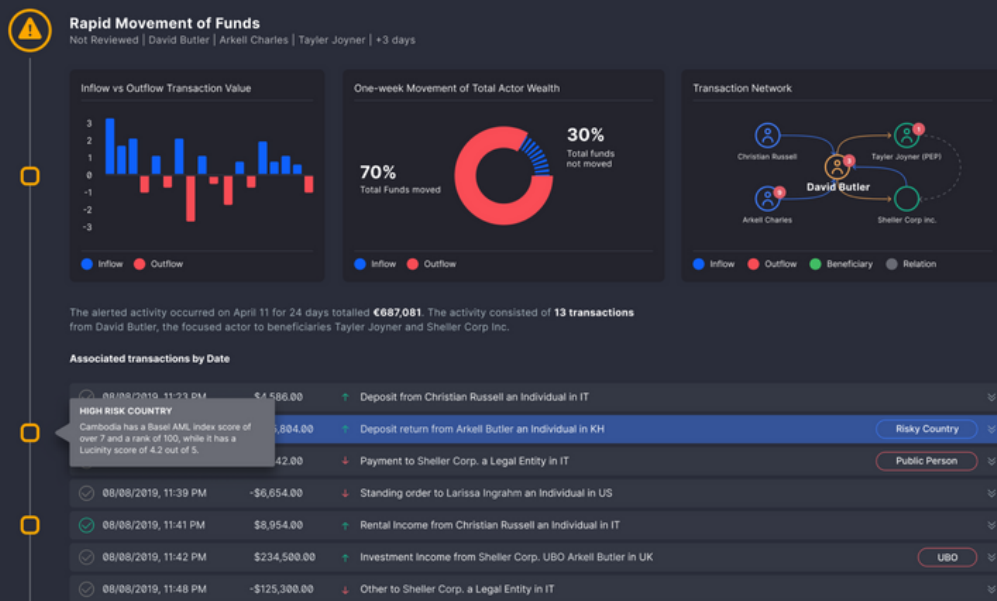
Rapid Movement of Funds

Not Reviewed | David Butler | Arkell Charles | Tayler Joyner | +3 days

Inflow vs Outflow Transaction Value

3
2
1
0
-1
-2
-3

Inflow Outflow

One-week Movement of Total Actor Wealth

70%
Total Funds moved

30%
Total funds not moved

Inflow Outflow

Transaction Network

Christian Russell
Tayler Joyner (PEP)
1
3
David Butler
9
Arkell Charles
Sheller Corp Inc.

Inflow Outflow Beneficiary Relation

The alerted activity occurred on April 11 for 24 days totalled **€687,081**. The activity consisted of **13 transactions** from David Butler, the focused actor to beneficiaries Tayler Joyner and Sheller Corp Inc.

Associated transactions by Date

| | | | |
|---|---|---|---|
| 08/08/2019, 11:23 PM | $4,586.00 | Deposit from Christian Russell an Individual in IT | |
| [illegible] | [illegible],804.00 | Deposit return from Arkell Butler an Individual in KH | Risky Country |
| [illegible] | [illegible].42.00 | Payment to Sheller Corp. a Legal Entity in IT | Public Person |
| 08/08/2019, 11:39 PM | -$6,654.00 | Standing order to Larissa Ingrahm an Individual in US | |
| 08/08/2019, 11:41 PM | $8,954.00 | Rental Income from Christian Russell an Individual in IT | |
| 08/08/2019, 11:42 PM | $234,500.00 | Investment Income from Sheller Corp. UBO Arkell Butler in UK | UBO |
| 08/08/2019, 11:48 PM | -$125,300.00 | Other to Sheller Corp. a Legal Entity in IT | |

HIGH RISK COUNTRY
Cambodia has a Basel AML index score of over 7 and a rank of 100, while it has a Lucinity score of 4.2 out of 5.